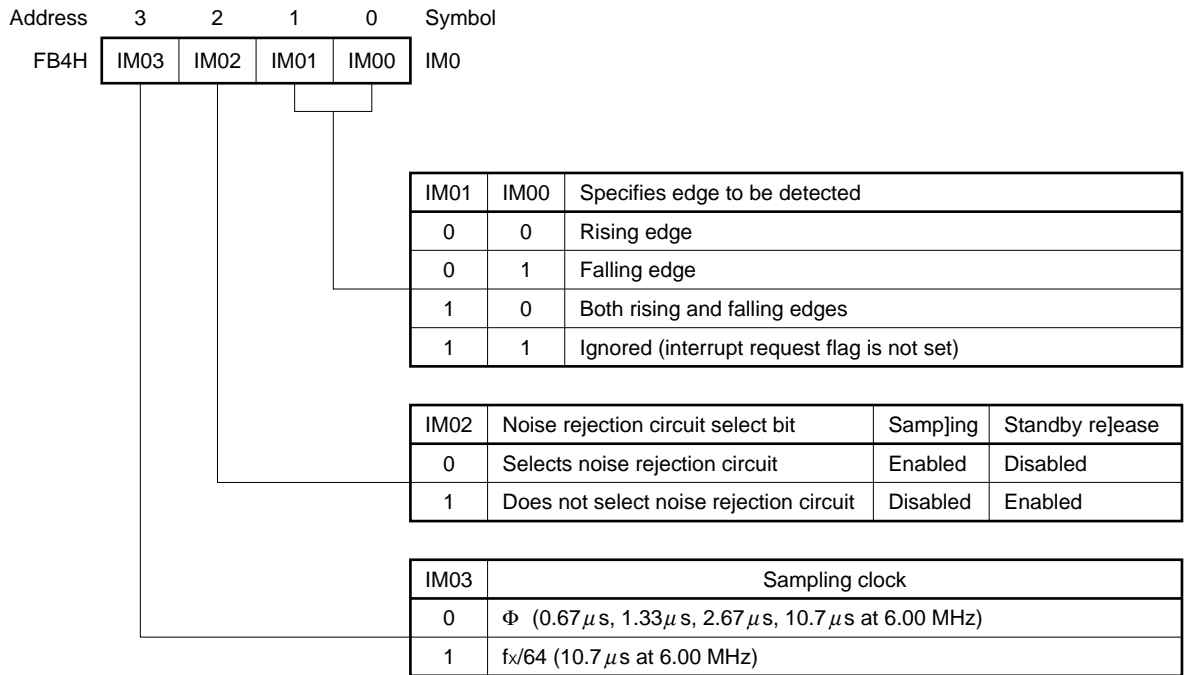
Address 3 2 1 0 Symbol

| FB4H | IM03 | IM02 | IM01 | IM00 | IM0 |
|---|---|---|---|---|---|

| IM01 | IM00 | Specifies edge to be detected |
|---|---|---|
| 0 | 0 | Rising edge |
| 0 | 1 | Falling edge |
| 1 | 0 | Both rising and falling edges |
| 1 | 1 | Ignored (interrupt request flag is not set) |

| IM02 | Noise rejection circuit select bit | Samp]ing | Standby re]ease |
|---|---|---|---|
| 0 | Selects noise rejection circuit | Enabled | Disabled |
| 1 | Does not select noise rejection circuit | Disabled | Enabled |

| IM03 | Sampling clock |
|---|---|
| 0 | $\Phi$ (0.67$\mu$s, 1.33$\mu$s, 2.67$\mu$s, 10.7$\mu$s at 6.00 MHz) |
| 1 | fx/64 (10.7$\mu$s at 6.00 MHz) |